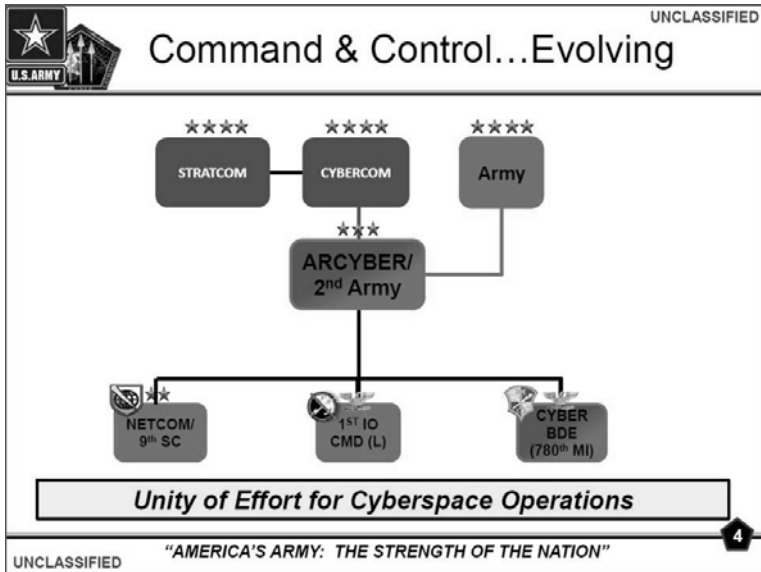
UNCLASSIFIED

U.S.ARMY

Command & Control…Evolving

★★★★ STRATCOM

★★★★ CYBERCOM

★★★★ Army

★★★ ARCYBER/ 2nd Army

★★ NETCOM/ 9th SC

1ST IO CMD (L)

CYBER BDE (780th MI)

Unity of Effort for Cyberspace Operations

4

UNCLASSIFIED

"AMERICA'S ARMY: THE STRENGTH OF THE NATION"